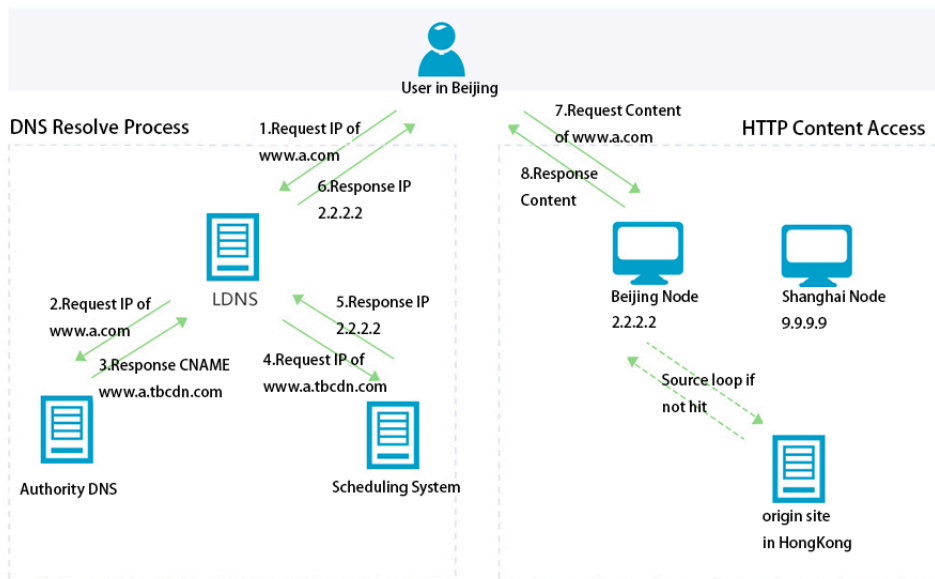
User in Beijing

DNS Resolve Process

HTTP Content Access

1.Request IP of www.a.com

6.Response IP 2.2.2.2

7.Request Content of www.a.com

8.Response Content

LDNS

2.Request IP of www.a.com

3.Response CNAME www.a.tbcdn.com

5.Response IP 2.2.2.2

4.Request IP of www.a.tbcdn.com

Authority DNS

Scheduling System

Beijing Node 2.2.2.2

Shanghai Node 9.9.9.9

Source loop if not hit

origin site in HongKong